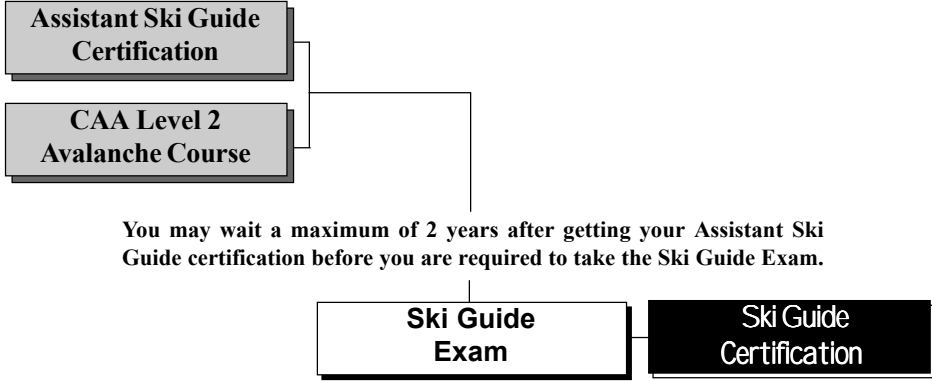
Assistant Ski Guide Certification

CAA Level 2 Avalanche Course

You may wait a maximum of 2 years after getting your Assistant Ski Guide certification before you are required to take the Ski Guide Exam.

Ski Guide Exam

Ski Guide Certification